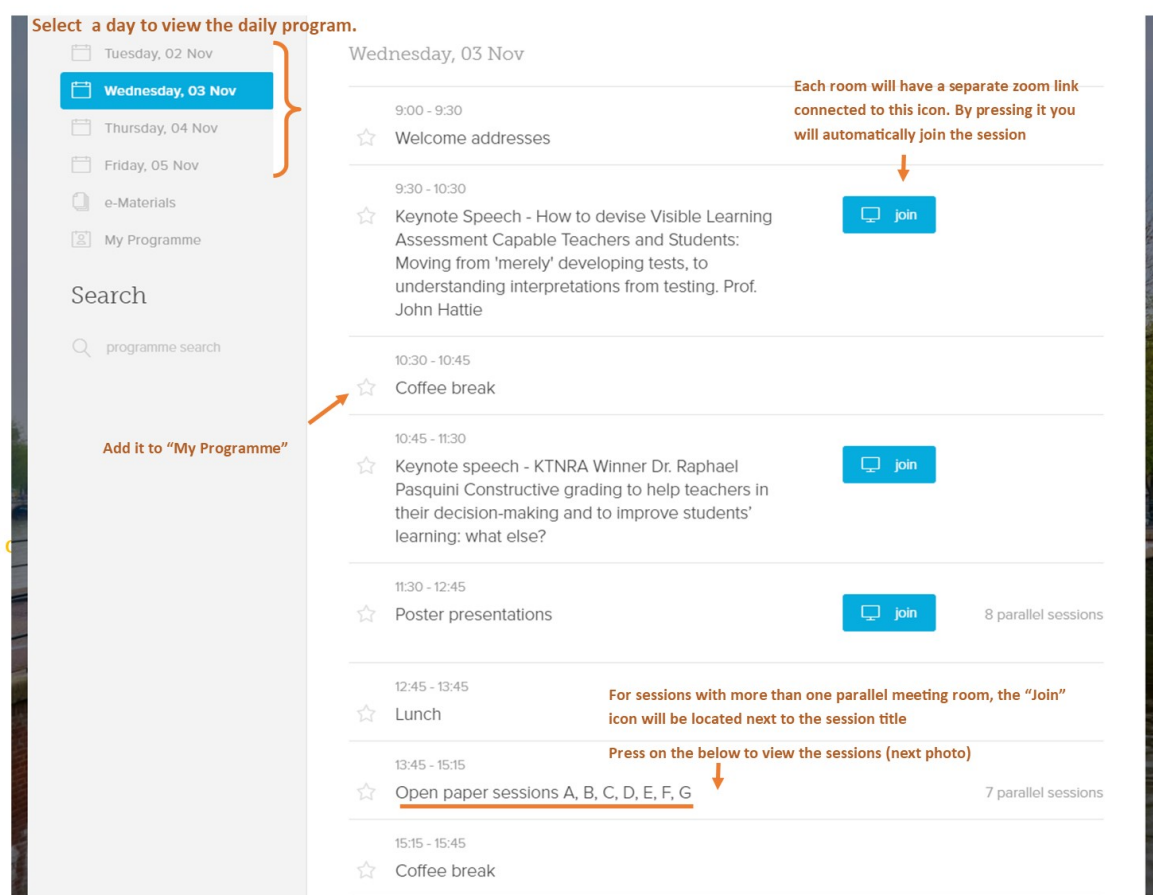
Select a day to view the daily program.

Tuesday, 02 Nov

Wednesday, 03 Nov

Thursday, 04 Nov

Friday, 05 Nov

e-Materials

My Programme

Search

programme search

Add it to “My Programme”

Wednesday, 03 Nov

Each room will have a separate zoom link connected to this icon. By pressing it you will automatically join the session

9:00 - 9:30
Welcome addresses

9:30 - 10:30
Keynote Speech - How to devise Visible Learning Assessment Capable Teachers and Students: Moving from 'merely' developing tests, to understanding interpretations from testing. Prof. John Hattie

join

10:30 - 10:45
Coffee break

10:45 - 11:30
Keynote speech - KTNRA Winner Dr. Raphael Pasquini Constructive grading to help teachers in their decision-making and to improve students' learning: what else?

join

11:30 - 12:45
Poster presentations

join

8 parallel sessions

12:45 - 13:45
Lunch

For sessions with more than one parallel meeting room, the “Join” icon will be located next to the session title

Press on the below to view the sessions (next photo)

13:45 - 15:15
Open paper sessions A, B, C, D, E, F, G

7 parallel sessions

15:15 - 15:45
Coffee break